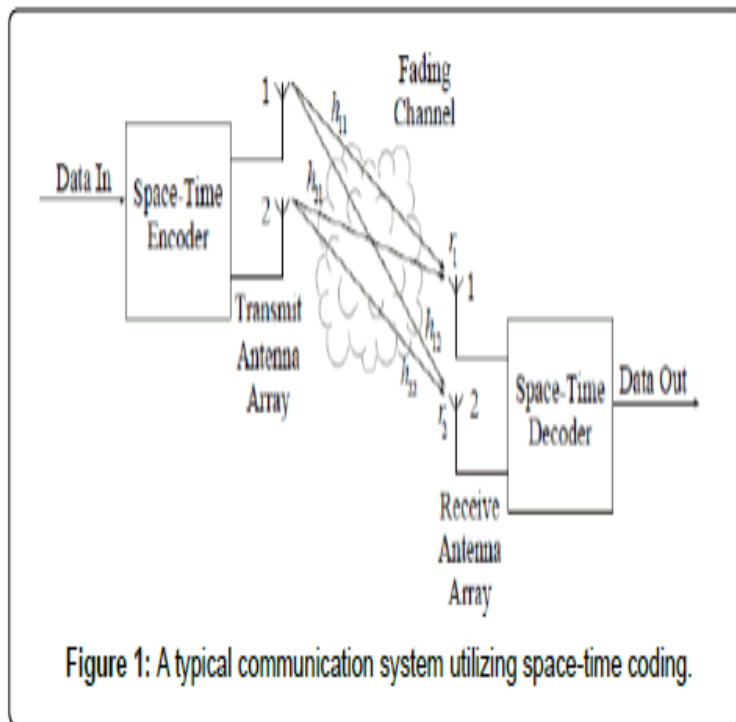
Fading Channel

Data In

Space-Time Encoder

1

2

$h_{11}$

$h_{21}$

$h_{12}$

$h_{22}$

Transmit Antenna Array

$r_1$

1

$r_2$

2

Space-Time Decoder

Data Out

Receive Antenna Array

Figure 1: A typical communication system utilizing space-time coding.